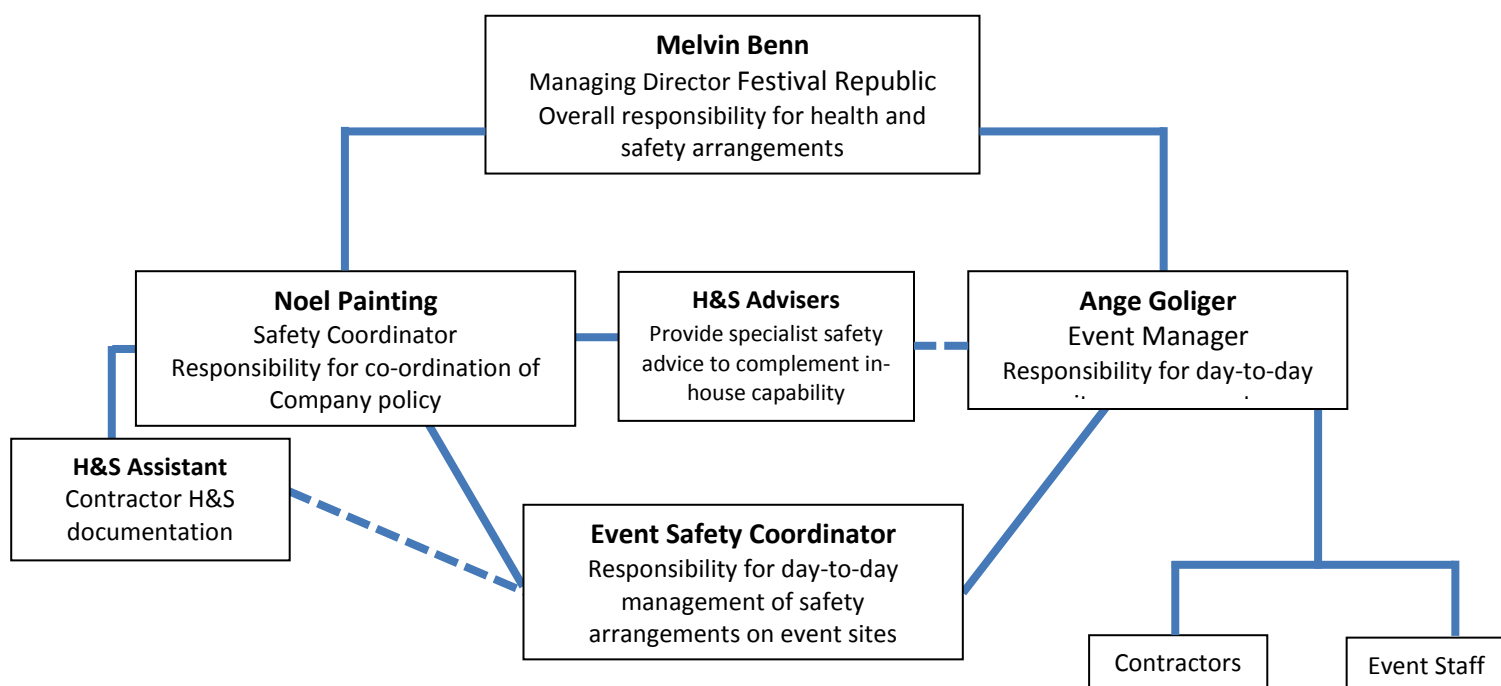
Melvin Benn
Managing Director Festival Republic
Overall responsibility for health and safety arrangements

Noel Painting
Safety Coordinator
Responsibility for co-ordination of Company policy

H&S Advisers
Provide specialist safety advice to complement in-house capability

Ange Goliger
Event Manager
Responsibility for day-to-day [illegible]

H&S Assistant
Contractor H&S documentation

Event Safety Coordinator
Responsibility for day-to-day management of safety arrangements on event sites

Contractors

Event Staff